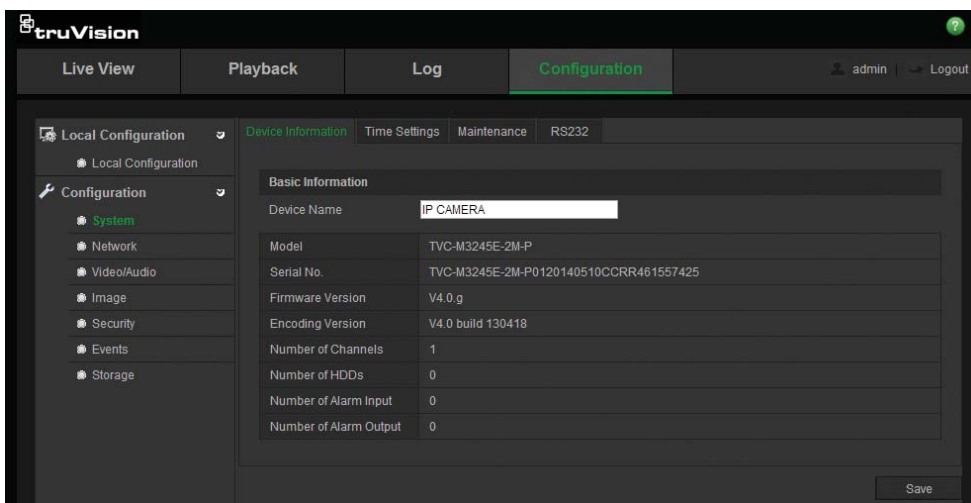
truVision

Live View | Playback | Log | Configuration | admin | Logout

Local Configuration
Local Configuration
Configuration
System
Network
Video/Audio
Image
Security
Events
Storage

Device Information | Time Settings | Maintenance | RS232

Basic Information

| | |
|---|---|
| Device Name | IP CAMERA |
| Model | TVC-M3245E-2M-P |
| Serial No. | TVC-M3245E-2M-P0120140510CCRR461557425 |
| Firmware Version | V4.0.g |
| Encoding Version | V4.0 build 130418 |
| Number of Channels | 1 |
| Number of HDDs | 0 |
| Number of Alarm Input | 0 |
| Number of Alarm Output | 0 |

Save